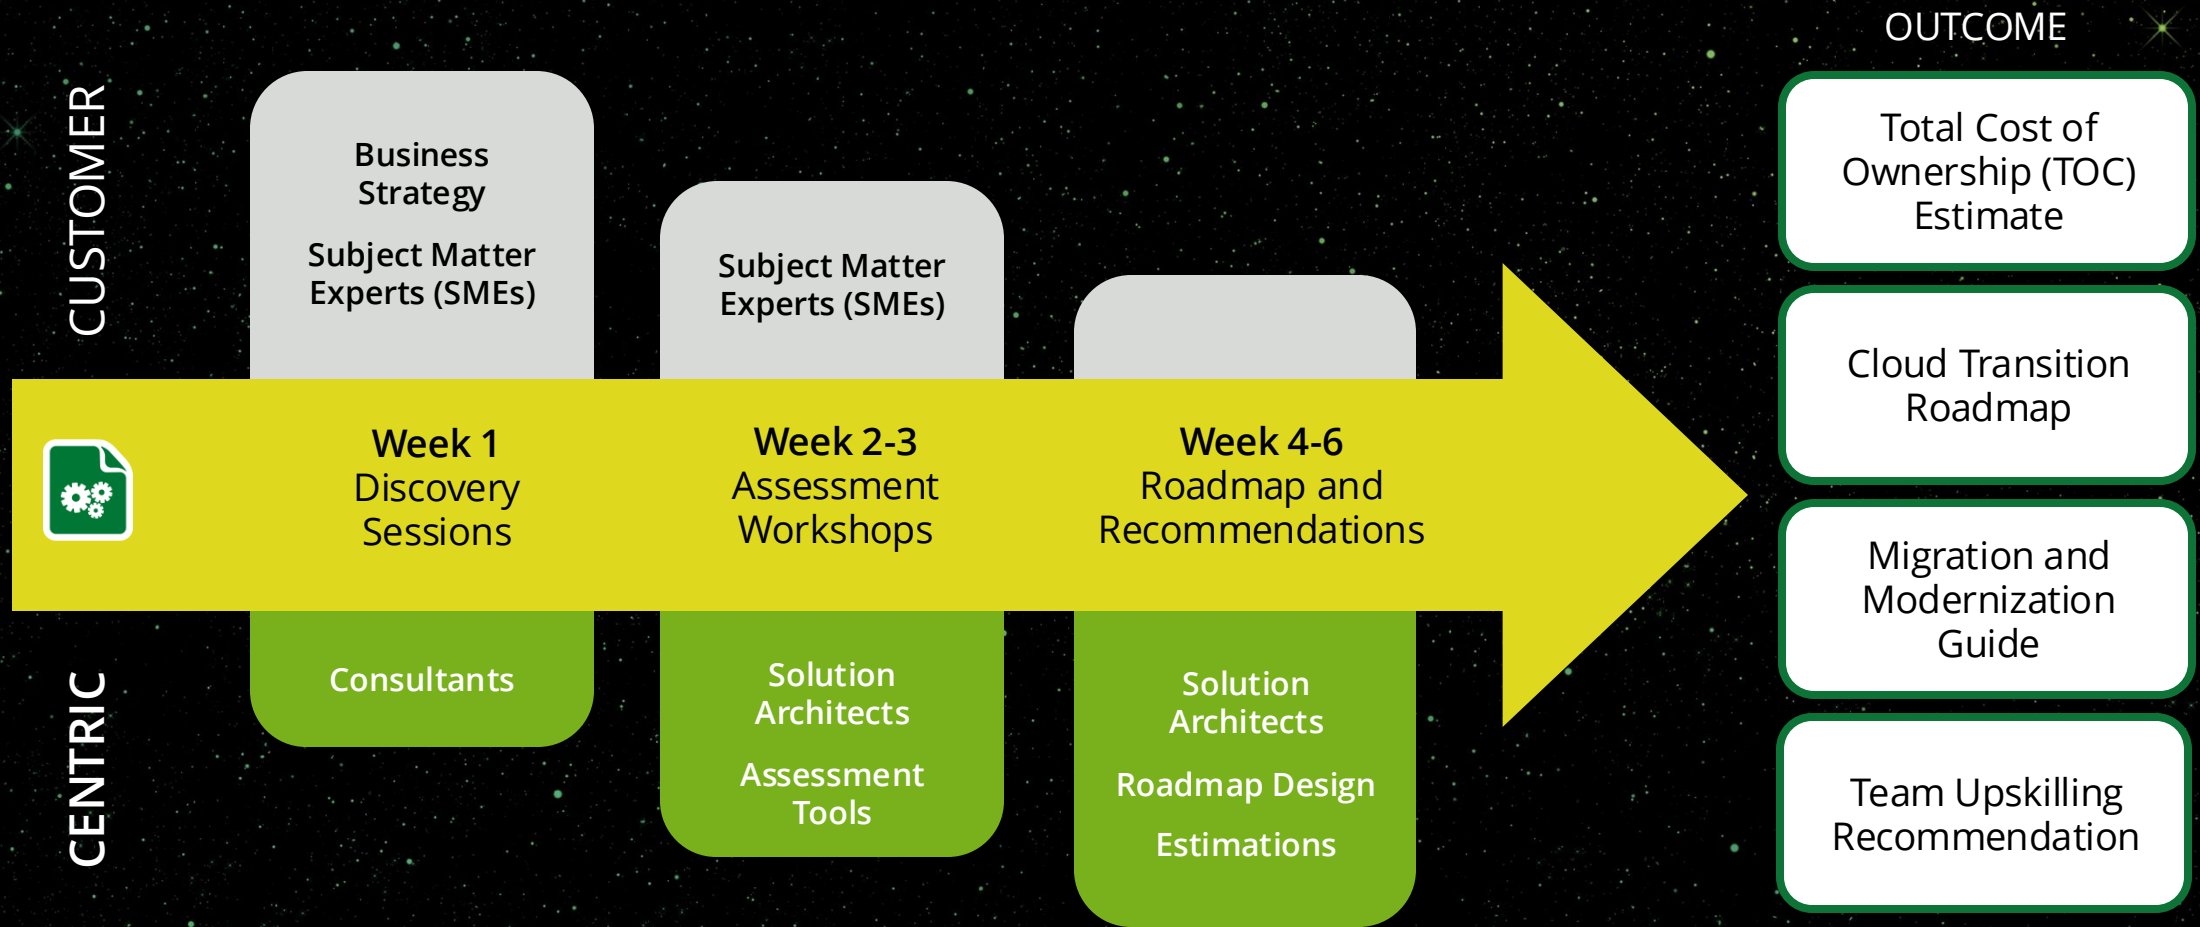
CUSTOMER

CENTRIC

Business Strategy

Subject Matter Experts (SMEs)

Subject Matter Experts (SMEs)

Week 1
Discovery Sessions

Week 2-3
Assessment Workshops

Week 4-6
Roadmap and Recommendations

Consultants

Solution Architects

Assessment Tools

Solution Architects

Roadmap Design

Estimations

OUTCOME

Total Cost of Ownership (TOC) Estimate

Cloud Transition Roadmap

Migration and Modernization Guide

Team Upskilling Recommendation